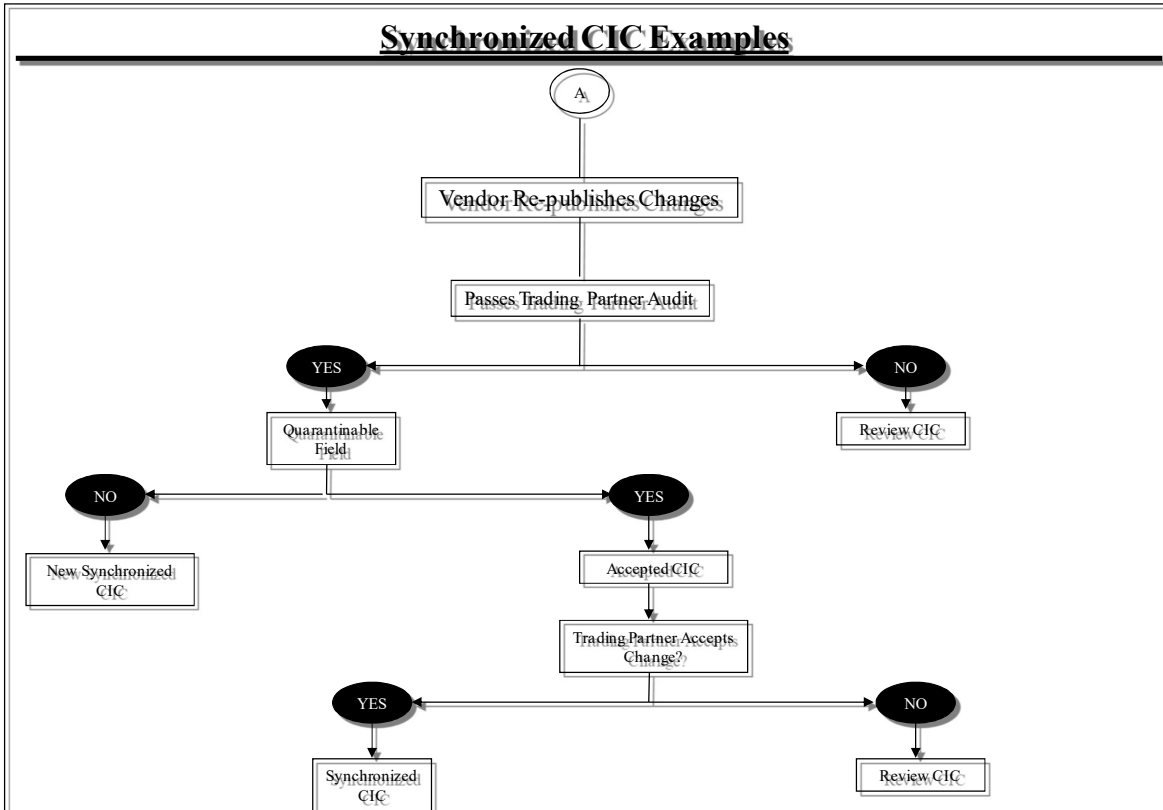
Synchronized CIC Examples

A

Vendor Re-publishes Changes

Passes Trading Partner Audit

YES

NO

Quarantinable Field

Review CIC

NO

YES

New Synchronized CIC

Accepted CIC

Trading Partner Accepts Change?

YES

NO

Synchronized CIC

Review CIC